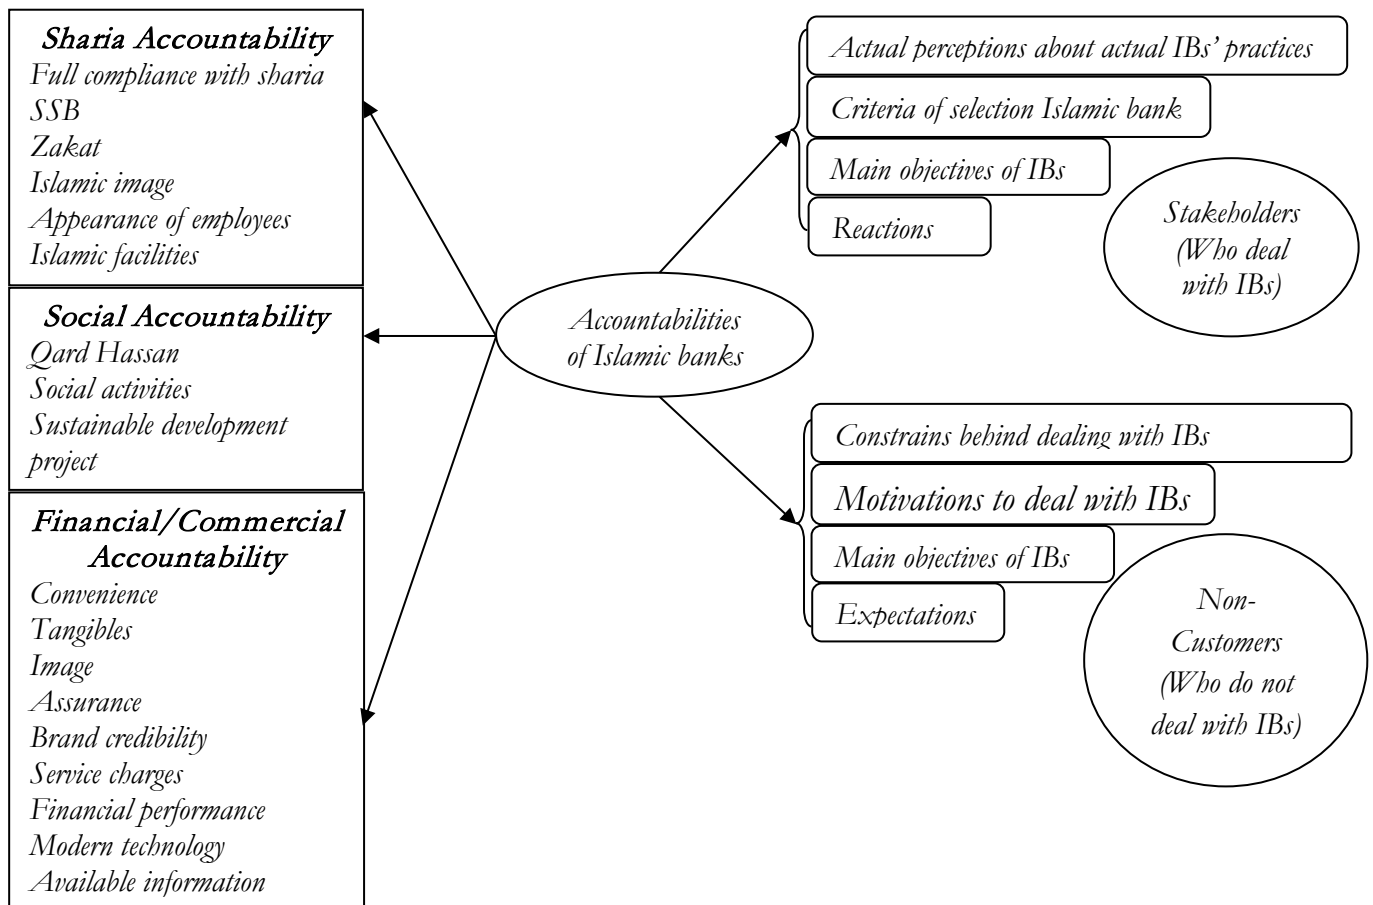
Sharia Accountability
Full compliance with sharia
SSB
Zakat
Islamic image
Appearance of employees
Islamic facilities

Social Accountability
Qard Hassan
Social activities
Sustainable development project

Financial/Commercial Accountability
Convenience
Tangibles
Image
Assurance
Brand credibility
Service charges
Financial performance
Modern technology
Available information

Accountabilities of Islamic banks

Actual perceptions about actual IBs' practices
Criteria of selection Islamic bank
Main objectives of IBs
Reactions

Stakeholders (Who deal with IBs)

Constrains behind dealing with IBs
Motivations to deal with IBs
Main objectives of IBs
Expectations

Non-Customers (Who do not deal with IBs)